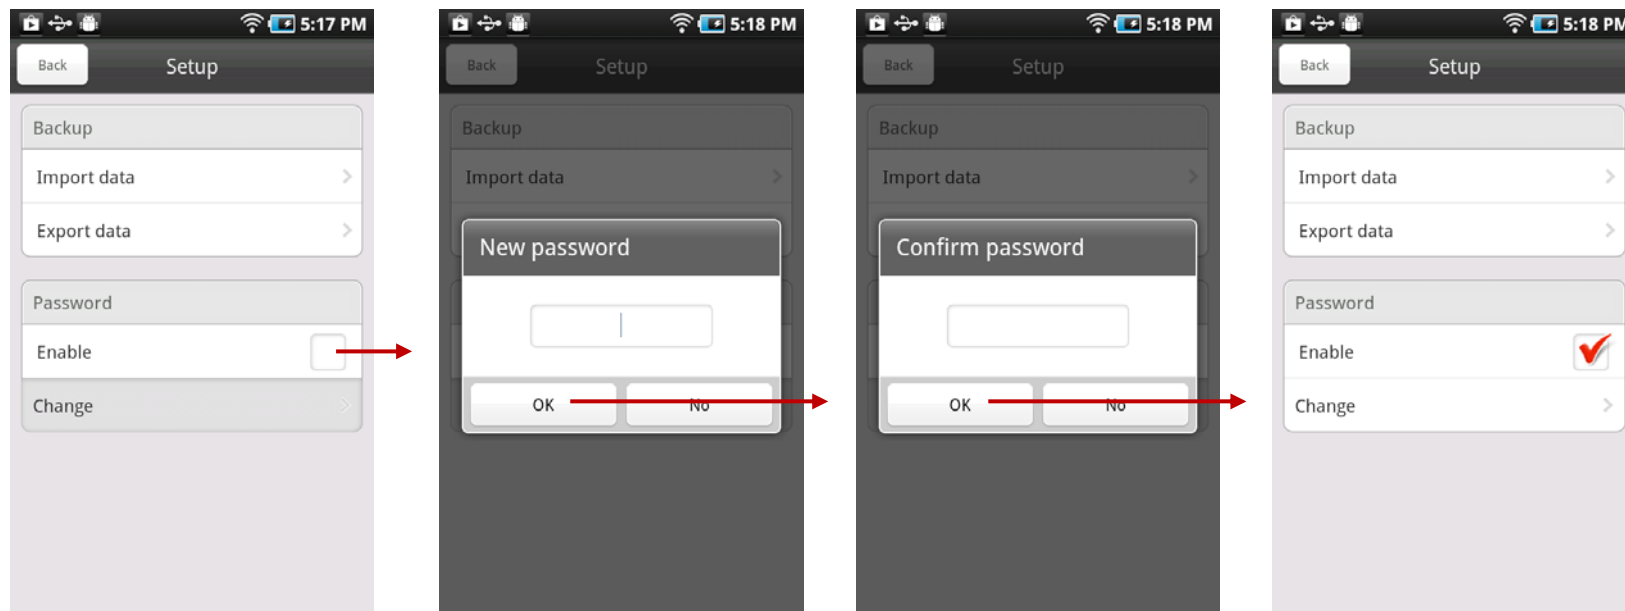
5:17 PM
Back
Setup
Backup
Import data
Export data
Password
Enable
Change

5:18 PM
Back
Setup
Backup
Import data
New password
OK
No

5:18 PM
Back
Setup
Backup
Import data
Confirm password
OK
No

5:18 PM
Back
Setup
Backup
Import data
Export data
Password
Enable
Change